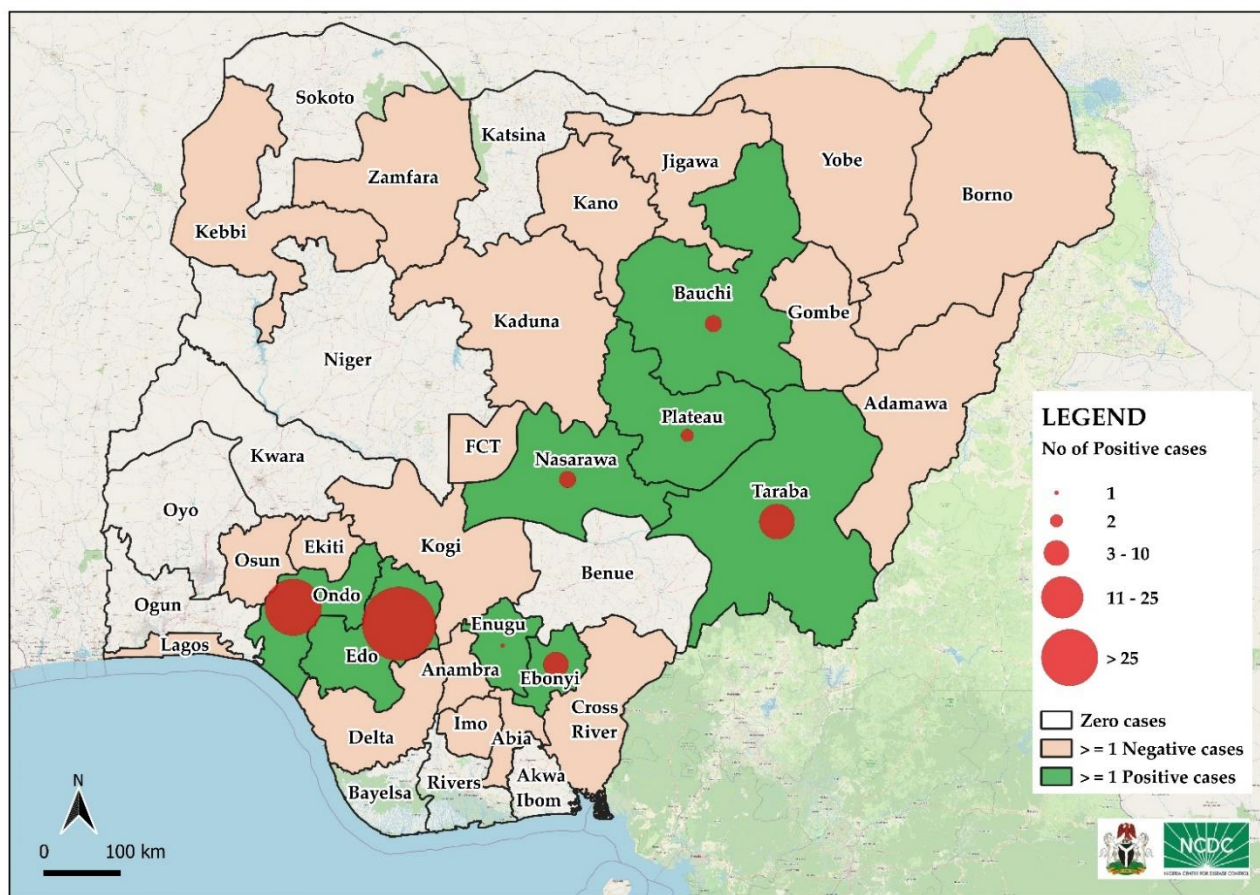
Sokoto

Katsina

Jigawa

Yobe

Zamfara

Kano

Borno

Kebbi

Bauchi

Kaduna

Gombe

Niger

Adamawa

Plateau

FCT

Nasarawa

Kwara

Taraba

Oyo

Kogi

Osun

Ekiti

Benue

Ondo

Ogun

Enugu

Lagos

Edo

Ebonyi

Anambra

Cross River

Imo

Delta

Abia

Rivers

Akwa Ibom

Bayelsa

LEGEND
No of Positive cases
1
2
3 - 10
11 - 25
> 25
Zero cases
> = 1 Negative cases
> = 1 Positive cases

N
0 100 km

NCDC
NIGERIA CENTRE FOR DISEASE CONTROL